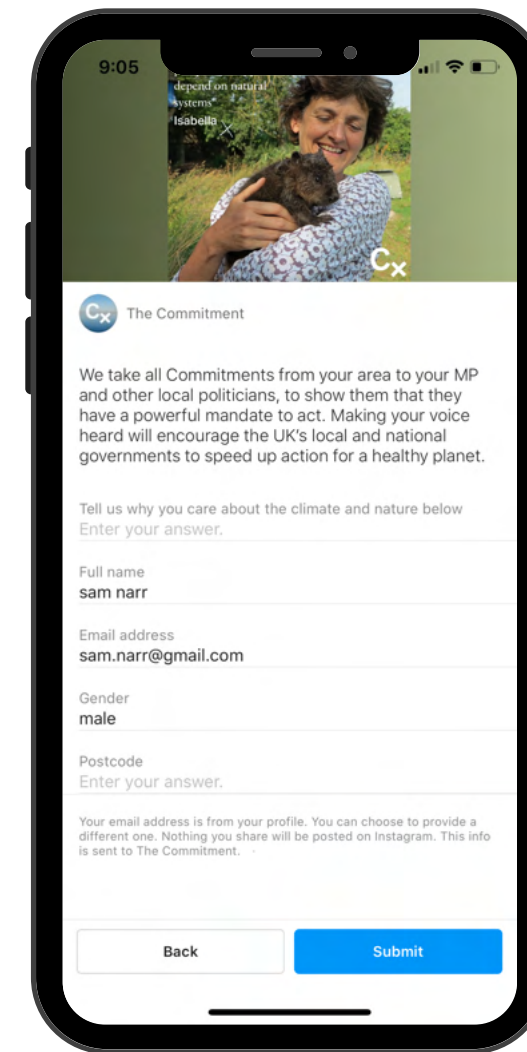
9:05

depend on natural systems"
Isabella

Cx

Cx The Commitment

We take all Commitments from your area to your MP and other local politicians, to show them that they have a powerful mandate to act. Making your voice heard will encourage the UK's local and national governments to speed up action for a healthy planet.

Tell us why you care about the climate and nature below
Enter your answer.

Full name
sam narr

Email address
sam.narr@gmail.com

Gender
male

Postcode
Enter your answer.

Your email address is from your profile. You can choose to provide a different one. Nothing you share will be posted on Instagram. This info is sent to The Commitment.

Back

Submit